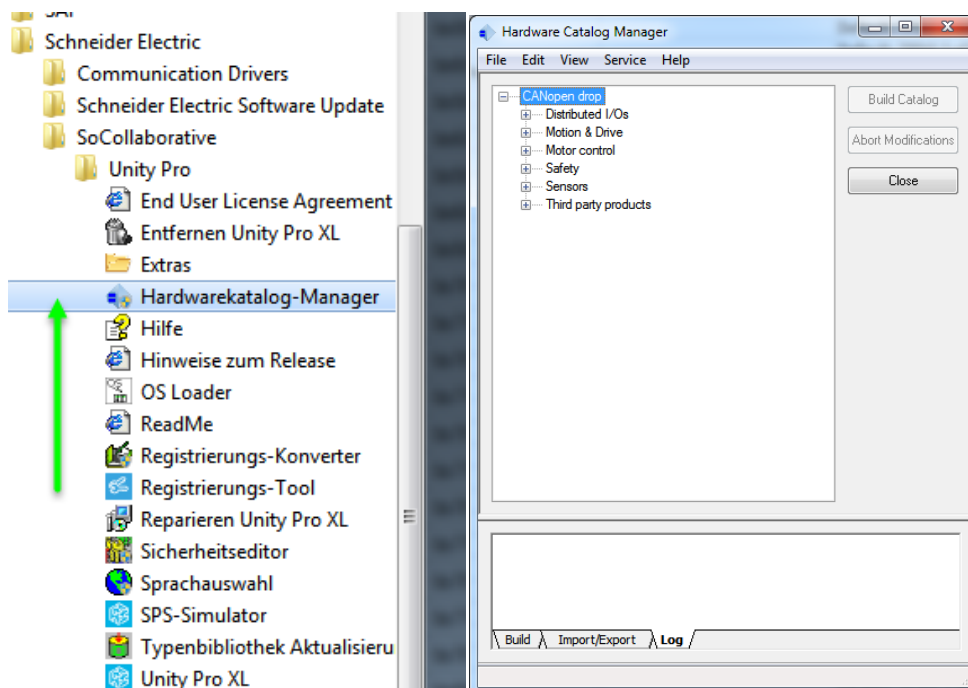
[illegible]
Schneider Electric
Communication Drivers
Schneider Electric Software Update
SoCollaborative
Unity Pro
End User License Agreement
Entfernen Unity Pro XL
Extras
Hardwarekatalog-Manager
Hilfe
Hinweise zum Release
OS Loader
ReadMe
Registrierungs-Konverter
Registrierungs-Tool
Reparieren Unity Pro XL
Sicherheitseditor
Sprachauswahl
SPS-Simulator
Typenbibliothek Aktualisieru
Unity Pro XL

Hardware Catalog Manager
File Edit View Service Help
CANopen drop
Distributed I/Os
Motion & Drive
Motor control
Safety
Sensors
Third party products
Build Catalog
Abort Modifications
Close
Build
Import/Export
Log